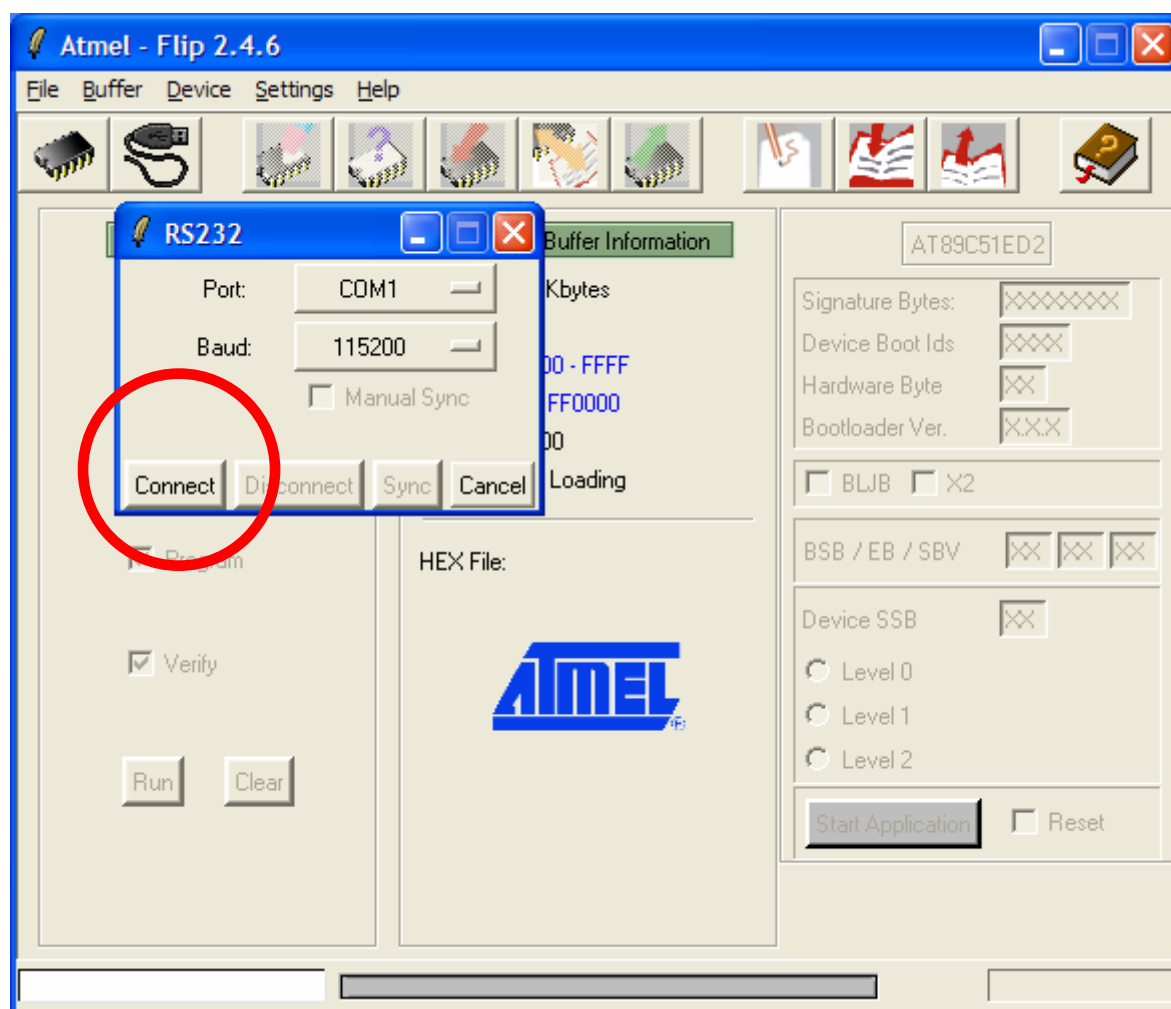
Atmel - Flip 2.4.6

File Buffer Device Settings Help

RS232

Port: COM1

Baud: 115200

Manual Sync

Connect Disconnect Sync Cancel

Buffer Information

Kbytes

00 - FFFF

FF0000

00

Loading

HEX File:

ATMEL

Program

Verify

Run Clear

AT89C51ED2

Signature Bytes: XXXXXXXX

Device Boot Ids XXXX

Hardware Byte XX

Bootloader Ver. X.X.X

BLJB X2

BSB / EB / SBV XX XX XX

Device SSB XX

Level 0

Level 1

Level 2

Start Application Reset